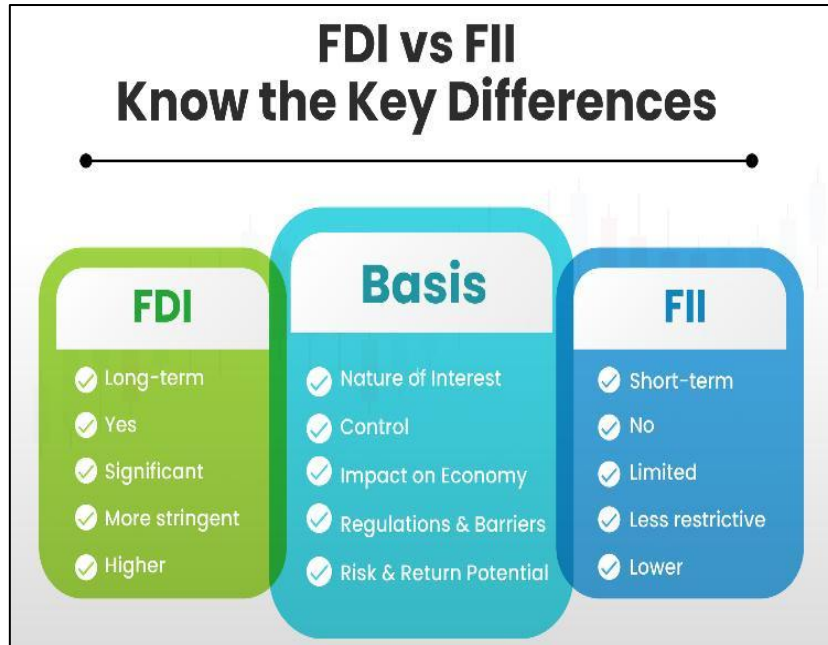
FDI vs FII
Know the Key Differences

FDI
Long-term
Yes
Significant
More stringent
Higher

Basis
Nature of Interest
Control
Impact on Economy
Regulations & Barriers
Risk & Return Potential

FII
Short-term
No
Limited
Less restrictive
Lower